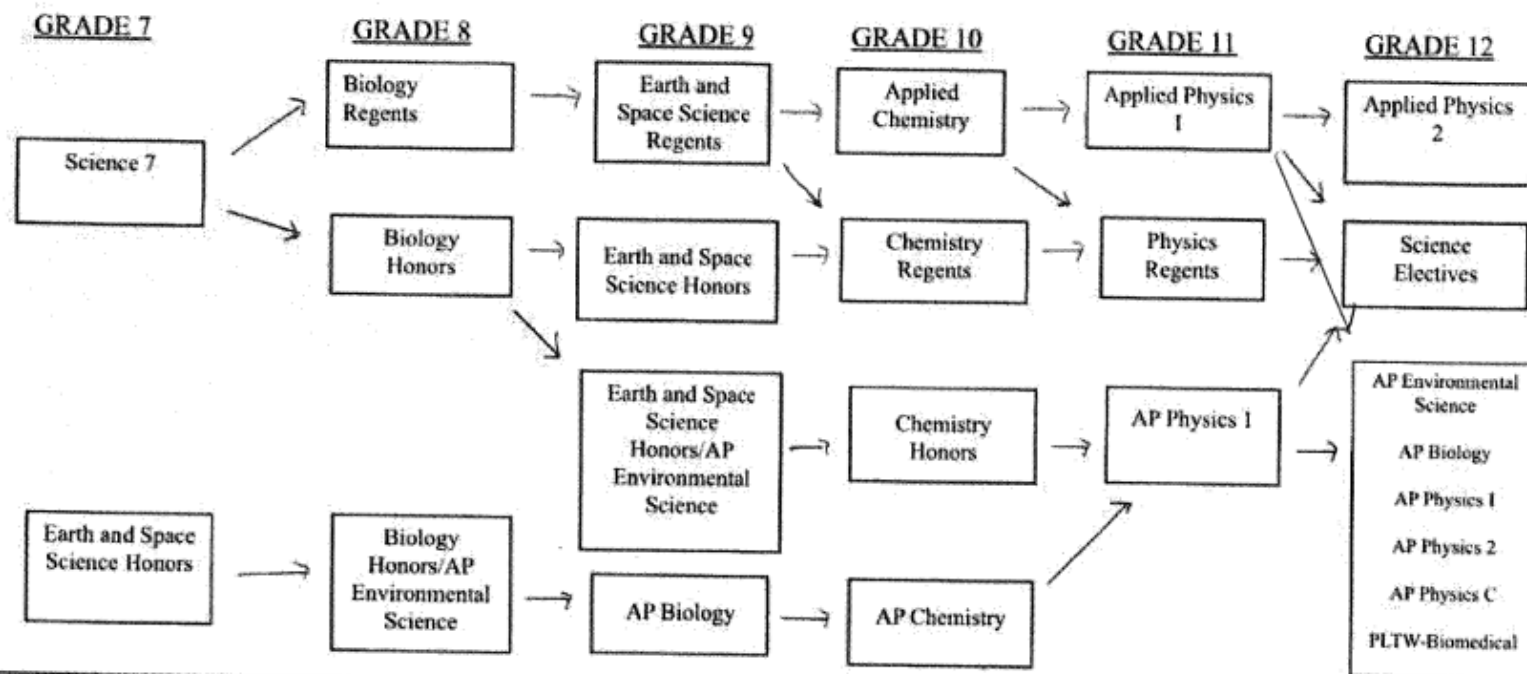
GRADE 7

GRADE 8

GRADE 9

GRADE 10

GRADE 11

GRADE 12

Science 7

Biology Regents

Earth and Space Science Regents

Applied Chemistry

Applied Physics I

Applied Physics 2

Biology Honors

Earth and Space Science Honors

Chemistry Regents

Physics Regents

Science Electives

Earth and Space Science Honors/AP Environmental Science

Chemistry Honors

AP Physics 1

AP Environmental Science

AP Biology

AP Physics I

AP Physics 2

AP Physics C

PLTW-Biomedical

Earth and Space Science Honors

Biology Honors/AP Environmental Science

AP Biology

AP Chemistry